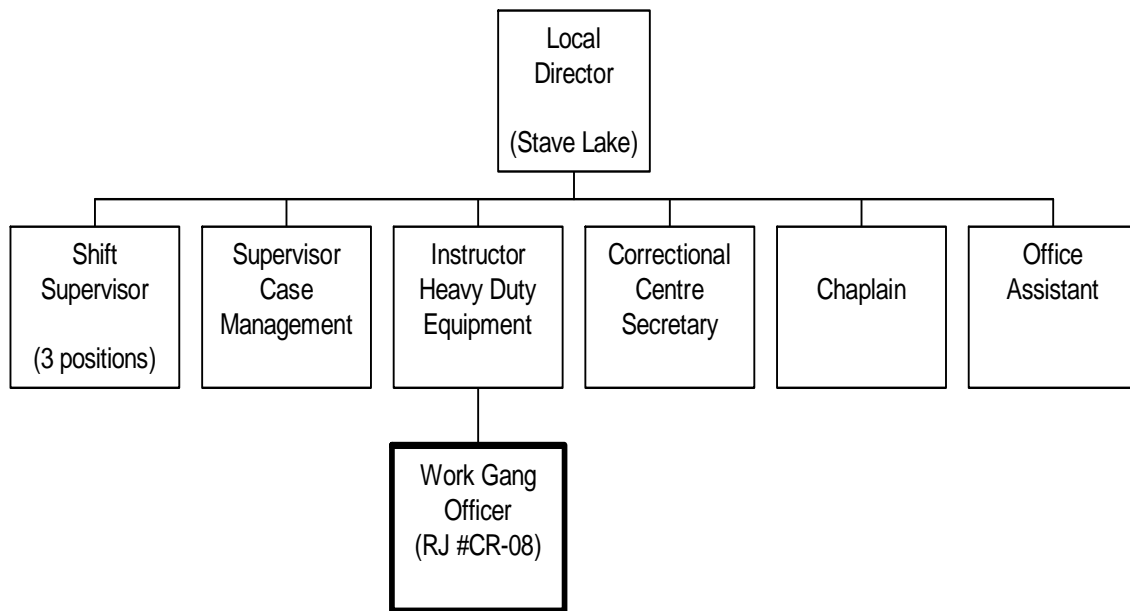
Local Director

(Stave Lake)

Shift Supervisor

(3 positions)

Supervisor Case Management

Instructor Heavy Duty Equipment

Correctional Centre Secretary

Chaplain

Office Assistant

Work Gang Officer (RJ #CR-08)